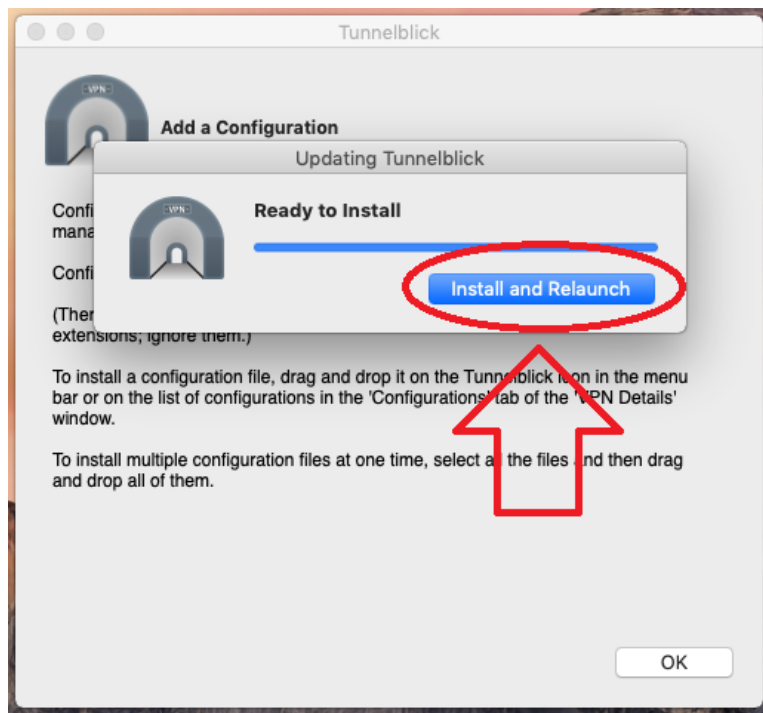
Tunnelblick

VPN

Add a Configuration

Updating Tunnelblick

VPN

Ready to Install

Install and Relaunch

Confi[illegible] mana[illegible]

Confi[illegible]

(Ther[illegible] extensions; ignore them.)

To install a configuration file, drag and drop it on the Tunne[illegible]blick i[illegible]on in the menu bar or on the list of configurations in the 'Configurations' tab of the 'VPN Details' window.

To install multiple configuration files at one time, select a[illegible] the files and then drag and drop all of them.

OK